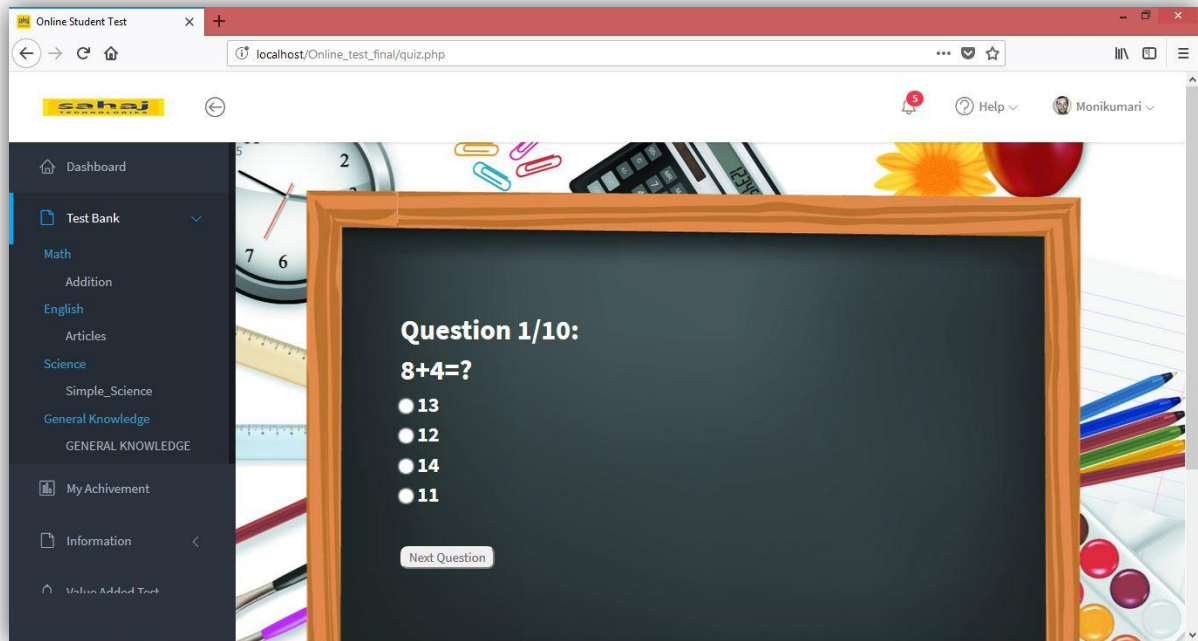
Online Student Test

localhost/Online_test_final/quiz.php

sahaj TECHNOLOGIES

5

Help

Monikumari

Dashboard

Test Bank

Math

Addition

English

Articles

Science

Simple_Science

General Knowledge

GENERAL KNOWLEDGE

My Achivement

Information

Value Added Test

2

7 6

Question 1/10:

8+4=?

13

12

14

11

Next Question